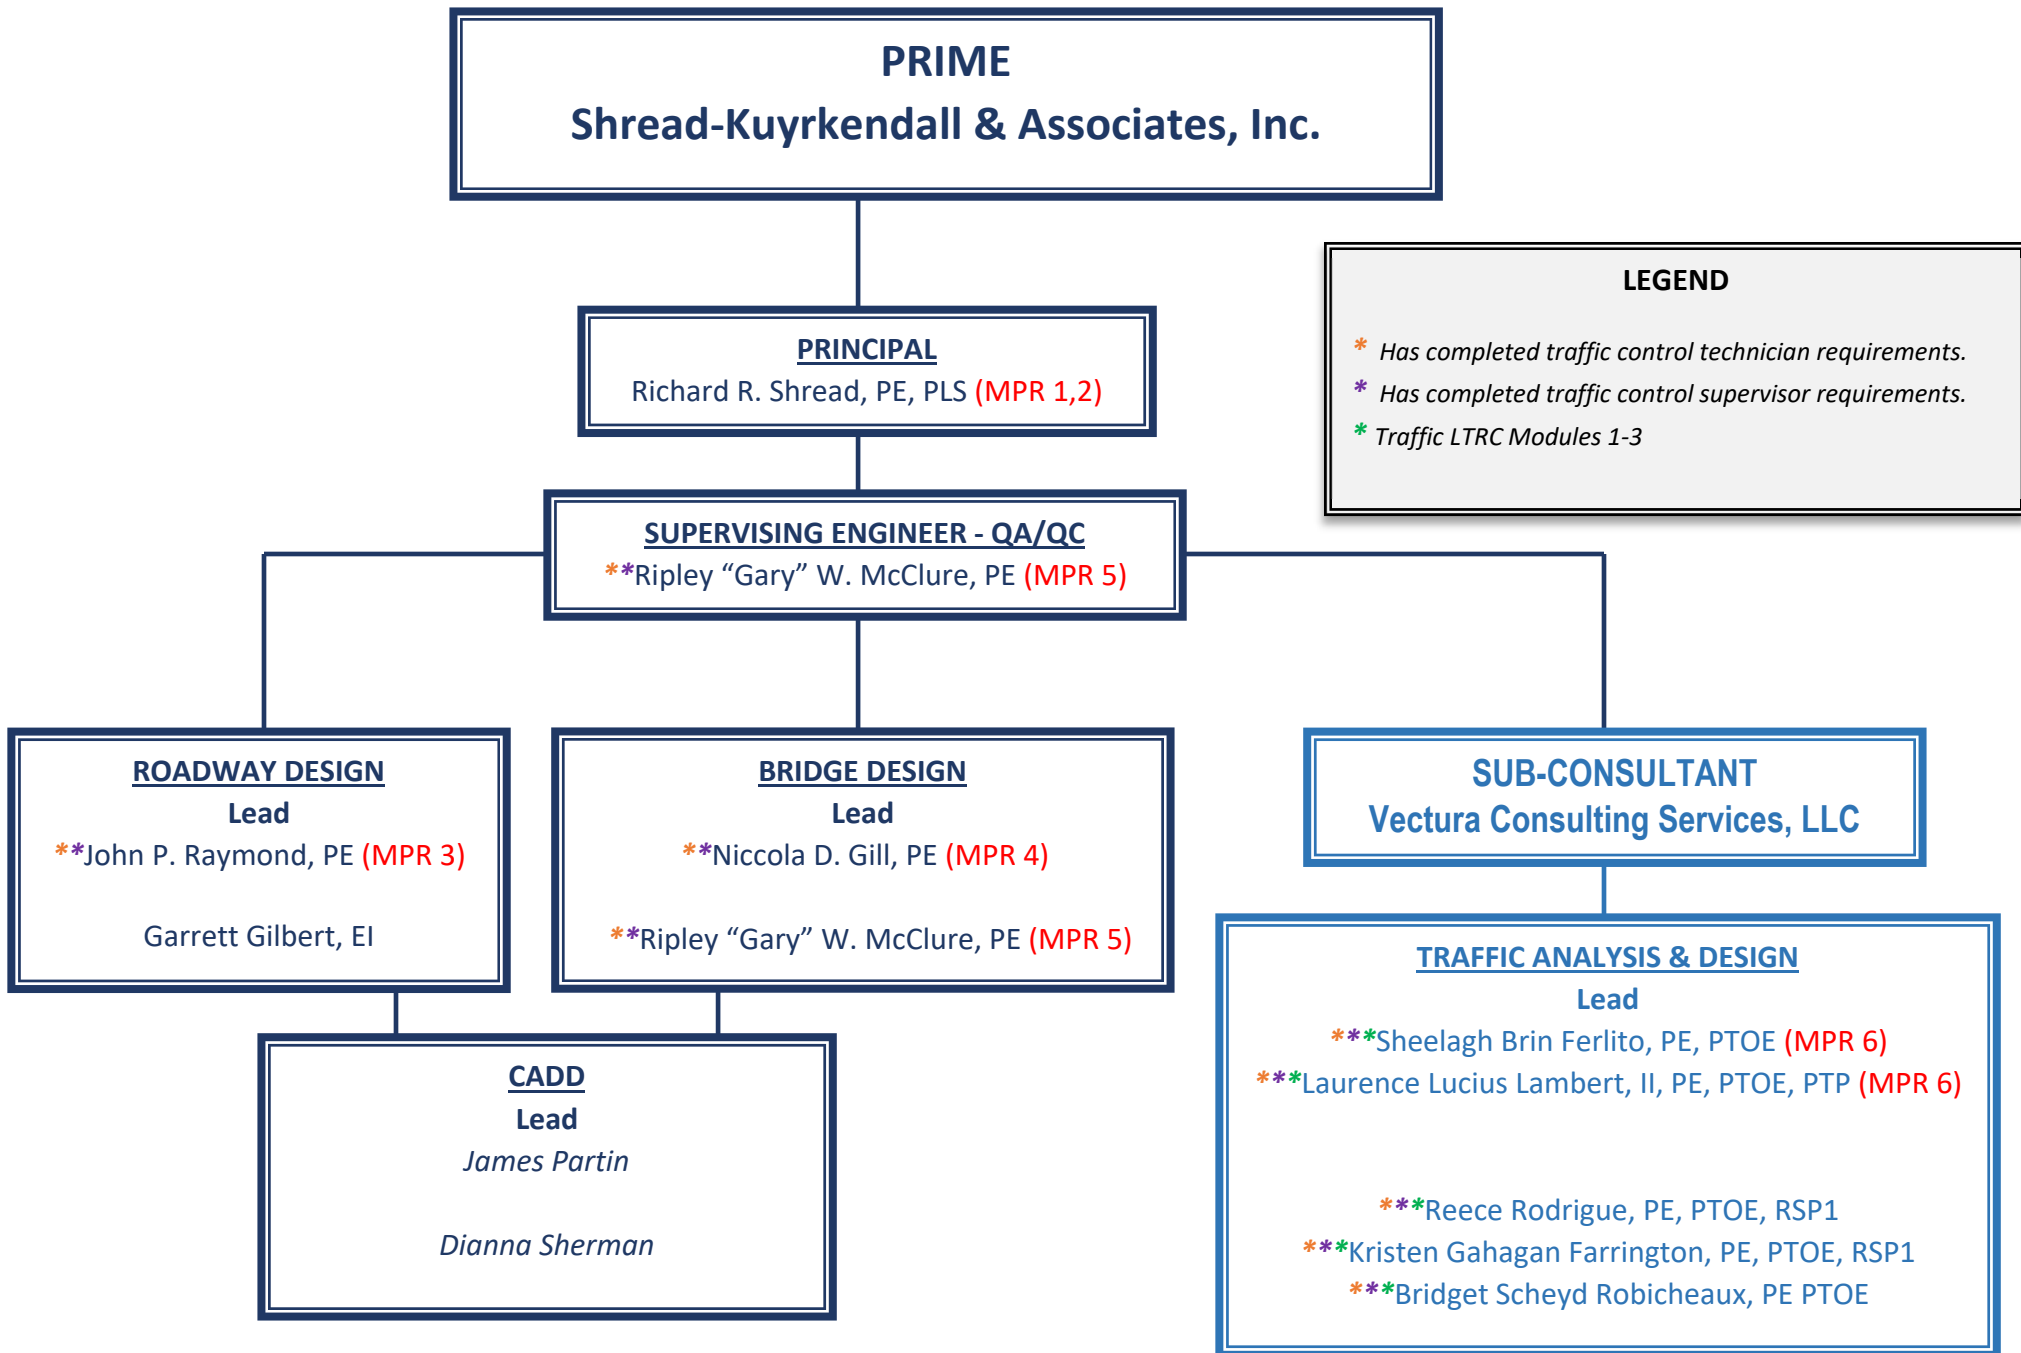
PRIME
Shread-Kuyrkendall & Associates, Inc.

LEGEND
* Has completed traffic control technician requirements.
* Has completed traffic control supervisor requirements.
* Traffic LTRC Modules 1-3

PRINCIPAL
Richard R. Shread, PE, PLS (MPR 1,2)

SUPERVISING ENGINEER - QA/QC
**Ripley "Gary" W. McClure, PE (MPR 5)

ROADWAY DESIGN
Lead
**John P. Raymond, PE (MPR 3)

Garrett Gilbert, EI

BRIDGE DESIGN
Lead
**Niccola D. Gill, PE (MPR 4)

**Ripley "Gary" W. McClure, PE (MPR 5)

SUB-CONSULTANT
Vectura Consulting Services, LLC

CADD
Lead
James Partin

Dianna Sherman

TRAFFIC ANALYSIS & DESIGN
Lead
***Sheelagh Brin Ferlito, PE, PTOE (MPR 6)
***Laurence Lucius Lambert, II, PE, PTOE, PTP (MPR 6)

***Reece Rodrigue, PE, PTOE, RSP1
***Kristen Gahagan Farrington, PE, PTOE, RSP1
***Bridget Scheyd Robicheaux, PE PTOE